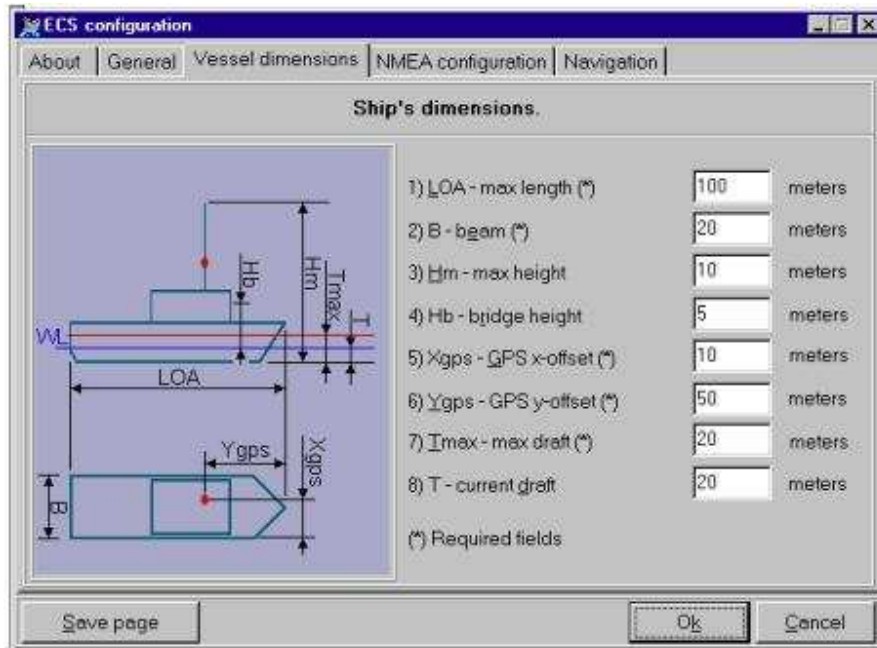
ECS configuration

About | General | Vessel dimensions | NMEA configuration | Navigation

Ship's dimensions.

Hb
Hm
Tmax
T
WL
LOA
Ygps
Xgps
B

1) LOA - max length (*) 100 meters
2) B - beam (*) 20 meters
3) Hm - max height 10 meters
4) Hb - bridge height 5 meters
5) Xgps - GPS x-offset (*) 10 meters
6) Ygps - GPS y-offset (*) 50 meters
7) Tmax - max draft (*) 20 meters
8) T - current draft 20 meters

(*) Required fields

Save page

Ok

Cancel